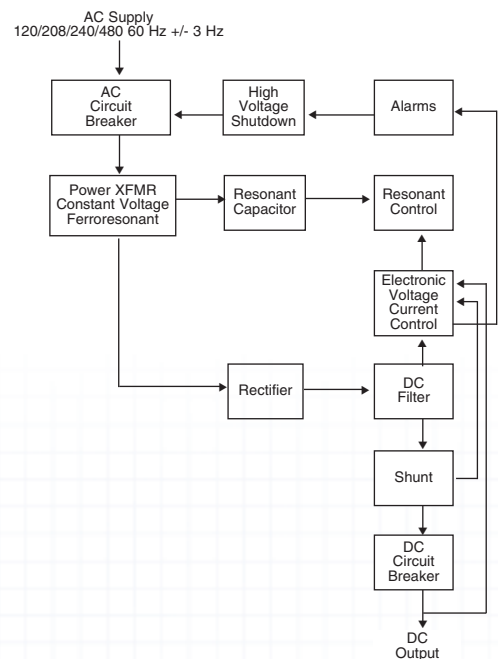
AC Supply
120/208/240/480 60 Hz +/- 3 Hz

AC Circuit Breaker

High Voltage Shutdown

Alarms

Power XFMR Constant Voltage Ferroresonant

Resonant Capacitor

Resonant Control

Electronic Voltage Current Control

Rectifier

DC Filter

Shunt

DC Circuit Breaker

DC Output